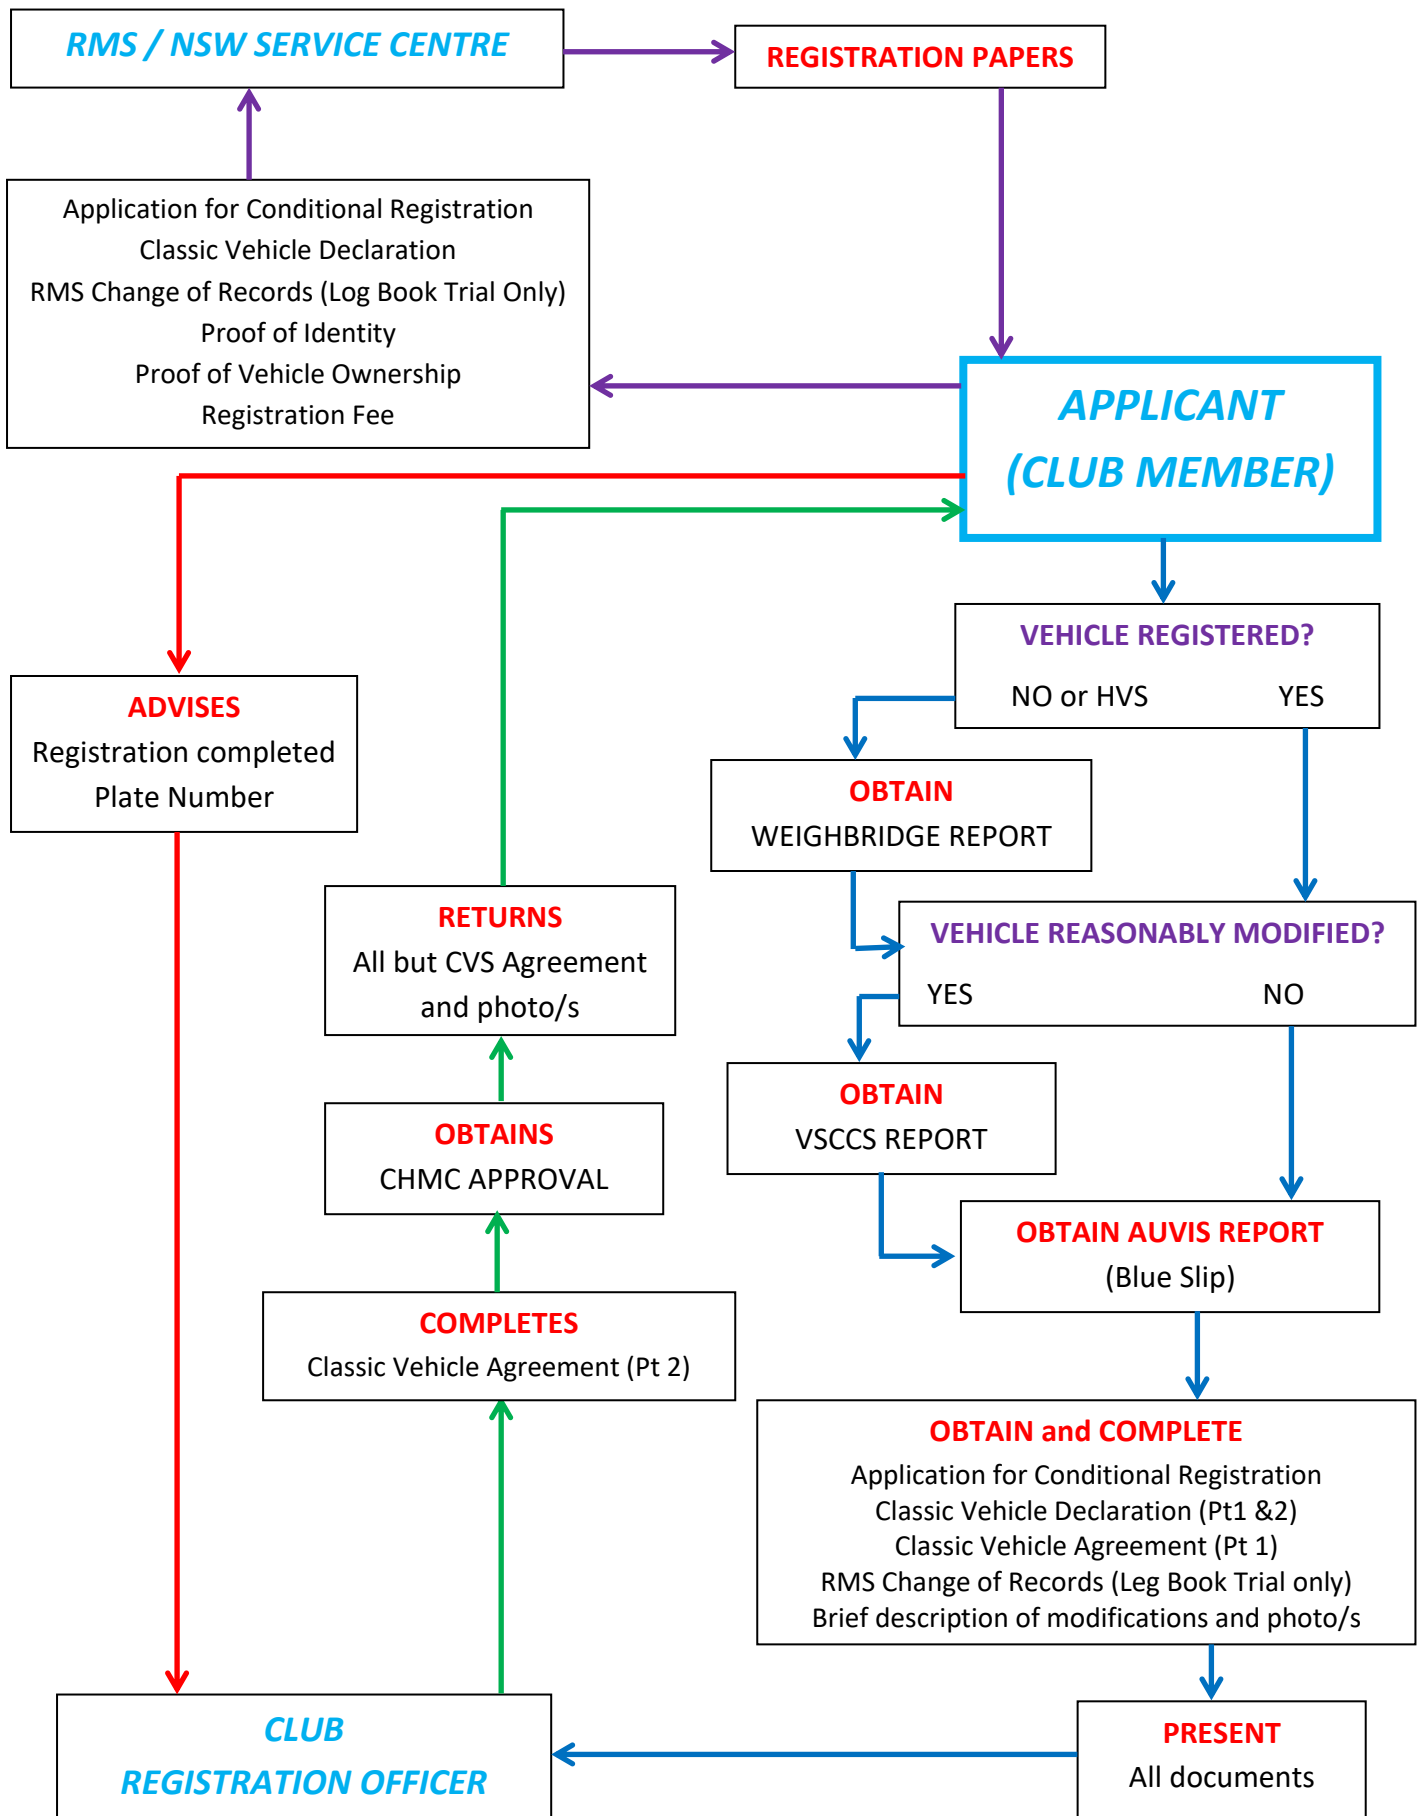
RMS / NSW SERVICE CENTRE

REGISTRATION PAPERS

Application for Conditional Registration
Classic Vehicle Declaration
RMS Change of Records (Log Book Trial Only)
Proof of Identity
Proof of Vehicle Ownership
Registration Fee

APPLICANT
(CLUB MEMBER)

VEHICLE REGISTERED?
NO or HVS YES

ADVISES
Registration completed
Plate Number

OBTAIN
WEIGHBRIDGE REPORT

RETURNS
All but CVS Agreement and photo/s

VEHICLE REASONABLY MODIFIED?
YES NO

OBTAINS
CHMC APPROVAL

OBTAIN
VSCCS REPORT

OBTAIN AUVIS REPORT
(Blue Slip)

COMPLETES
Classic Vehicle Agreement (Pt 2)

OBTAIN and COMPLETE
Application for Conditional Registration
Classic Vehicle Declaration (Pt1 &2)
Classic Vehicle Agreement (Pt 1)
RMS Change of Records (Leg Book Trial only)
Brief description of modifications and photo/s

CLUB
REGISTRATION OFFICER

PRESENT
All documents